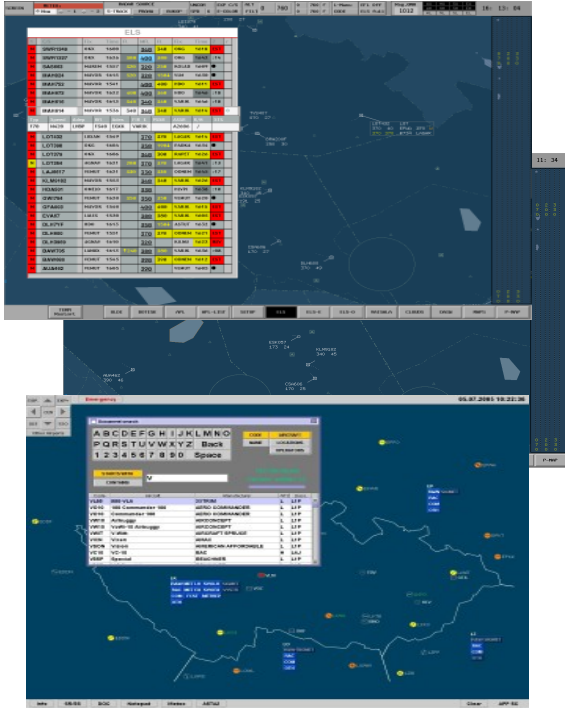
ELS

16:13:09

11:34

Emergency

05.07.2005 10:23:36

A B C D E F G H I J K L M N O
P Q R S T U V W X Y Z Back
1 2 3 4 5 6 7 8 9 0 Space

CONF
AIRCRAFT
NONE

| | | | | |
|---|---|---|---|---|
| V320 | 300-VLN | ZETRUM | L | 1/TP |
| VE16 | 100 Commander 100 | AERO COMMANDER | L | 1/TP |
| VE06 | Commander 100 | AERO COMMANDER | L | 1/TP |
| VECS | Airbuggy | AIRCONCEPT | L | 1/TP |
| VECS | Vuyk-TE Airbuggy | AIRCONCEPT | L | 1/TP |
| VE07 | V-Max | AIRCRAFT SPRUCE | L | 1/TP |
| VIBN | Vixen | AVIAC | L | 1/TP |
| VSON | Vision | AMERICAN AFFORDABLE | L | 1/TP |
| VC10 | VC-10 | BAC | H | 4/J |
| VE0P | Special | BEECHCRAFT | L | 1/TP |

Info
Clear
APP 5G